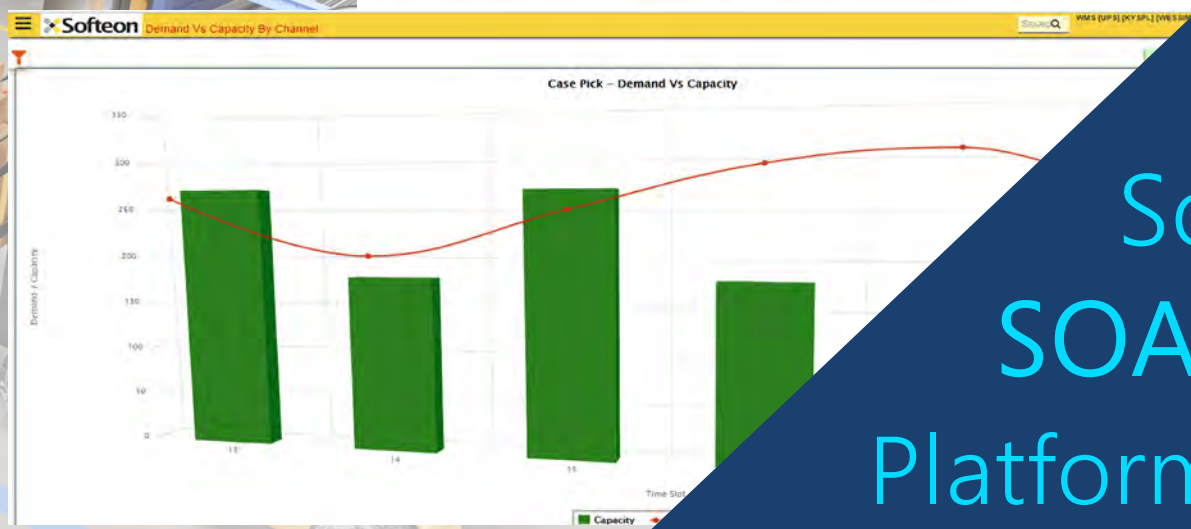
Softeon Demand Vs Capacity By Channel

Search

WMS [UPS] [KYSPL] [WESSIN

Case Pick – Demand Vs Capacity

350

300

250

200

150

100

50

0

Demand / Capacity

13

14

15

Time Slot

Capacity

So

SOA

Platform